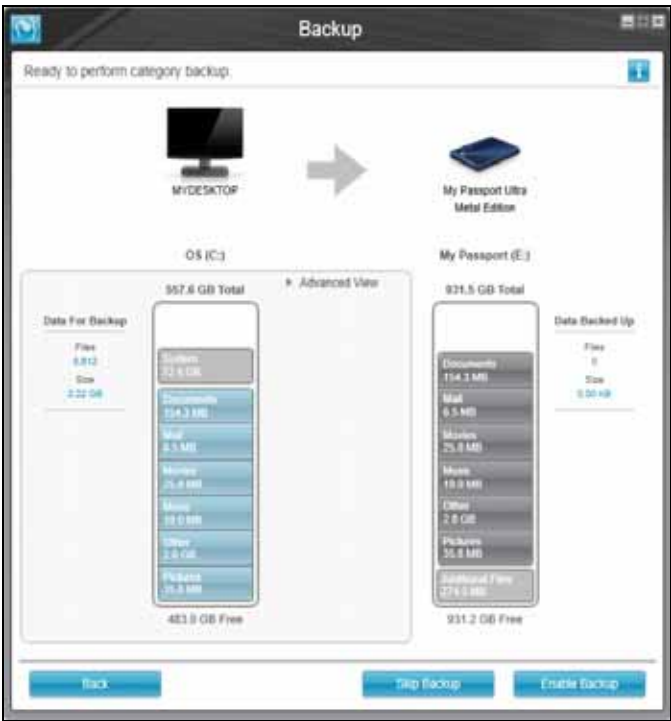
Backup

Ready to perform category backup.

MYDESKTOP

My Passport Ultra Metal Edition

OS (C:)

My Passport (E:)

557.6 GB Total

▸ Advanced View

931.5 GB Total

Data For Backup

Files
6,612

Size
2.22 GB

System
72.6 GB

Documents
154.3 MB

Mail
6.5 MB

Movies
25.8 MB

Music
19.0 MB

Other
2.0 GB

Pictures
35.6 MB

483.0 GB Free

Documents
154.3 MB

Mail
6.5 MB

Movies
25.8 MB

Music
19.0 MB

Other
2.0 GB

Pictures
35.6 MB

Additional Files
274.5 MB

931.2 GB Free

Data Backed Up

Files
0

Size
0.00 KB

Back

Skip Backup

Enable Backup